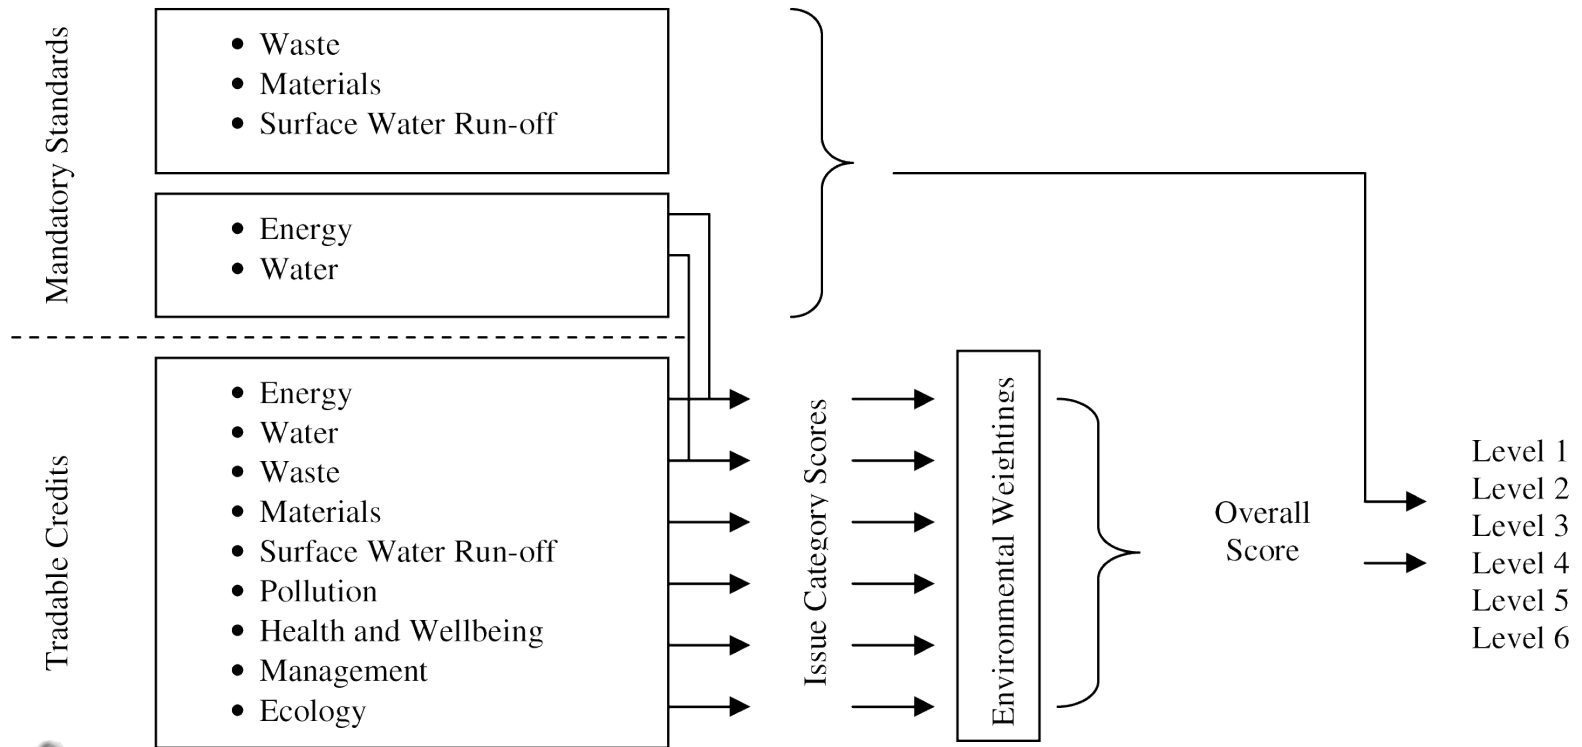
Mandatory Standards

• Waste
• Materials
• Surface Water Run-off

• Energy
• Water

Tradable Credits

• Energy
• Water
• Waste
• Materials
• Surface Water Run-off
• Pollution
• Health and Wellbeing
• Management
• Ecology

Issue Category Scores

Environmental Weightings

Overall Score

Level 1
Level 2
Level 3
Level 4
Level 5
Level 6